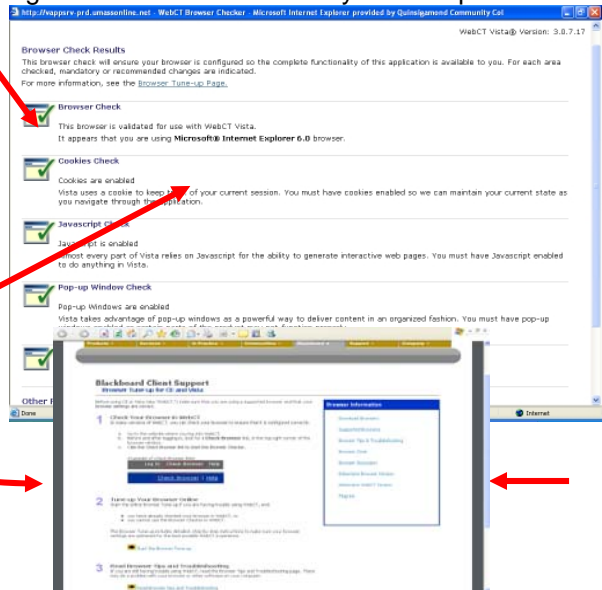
http://vappsrv-prd.umassonline.net - WebCT Browser Checker - Microsoft Internet Explorer provided by Quinsigamond Community Col

WebCT Vista® Version: 3.0.7.17

Browser Check Results

This browser check will ensure your browser is configured so the complete functionality of this application is available to you. For each area checked, mandatory or recommended changes are indicated.

For more information, see the Browser Tune-up Page.

Browser Check

This browser is validated for use with WebCT Vista.

It appears that you are using Microsoft® Internet Explorer 6.0 browser.

Cookies Check

Cookies are enabled

Vista uses a cookie to keep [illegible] of your current session. You must have cookies enabled so we can maintain your current state as you navigate through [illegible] application.

Javascript Check

Ja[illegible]t is enabled

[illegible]most every part of Vista relies on Javascript for the ability to generate interactive web pages. You must have Javascript enabled to do anything in Vista.

Pop-up Window Check

Pop-up Windows are enabled

Vista takes advantage of pop-up windows as a powerful way to deliver content in an organized fashion. You must have pop-up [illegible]

Other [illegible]

Done

Internet

Blackboard Client Support

Browser Tune-up for CE and Vista

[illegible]

1 Check Your Browser in WebCT

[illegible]

Check Browser

2 Tune-up Your Browser Online

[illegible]

3 Read Browser Tips and Troubleshooting

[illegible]

Browser Information

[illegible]